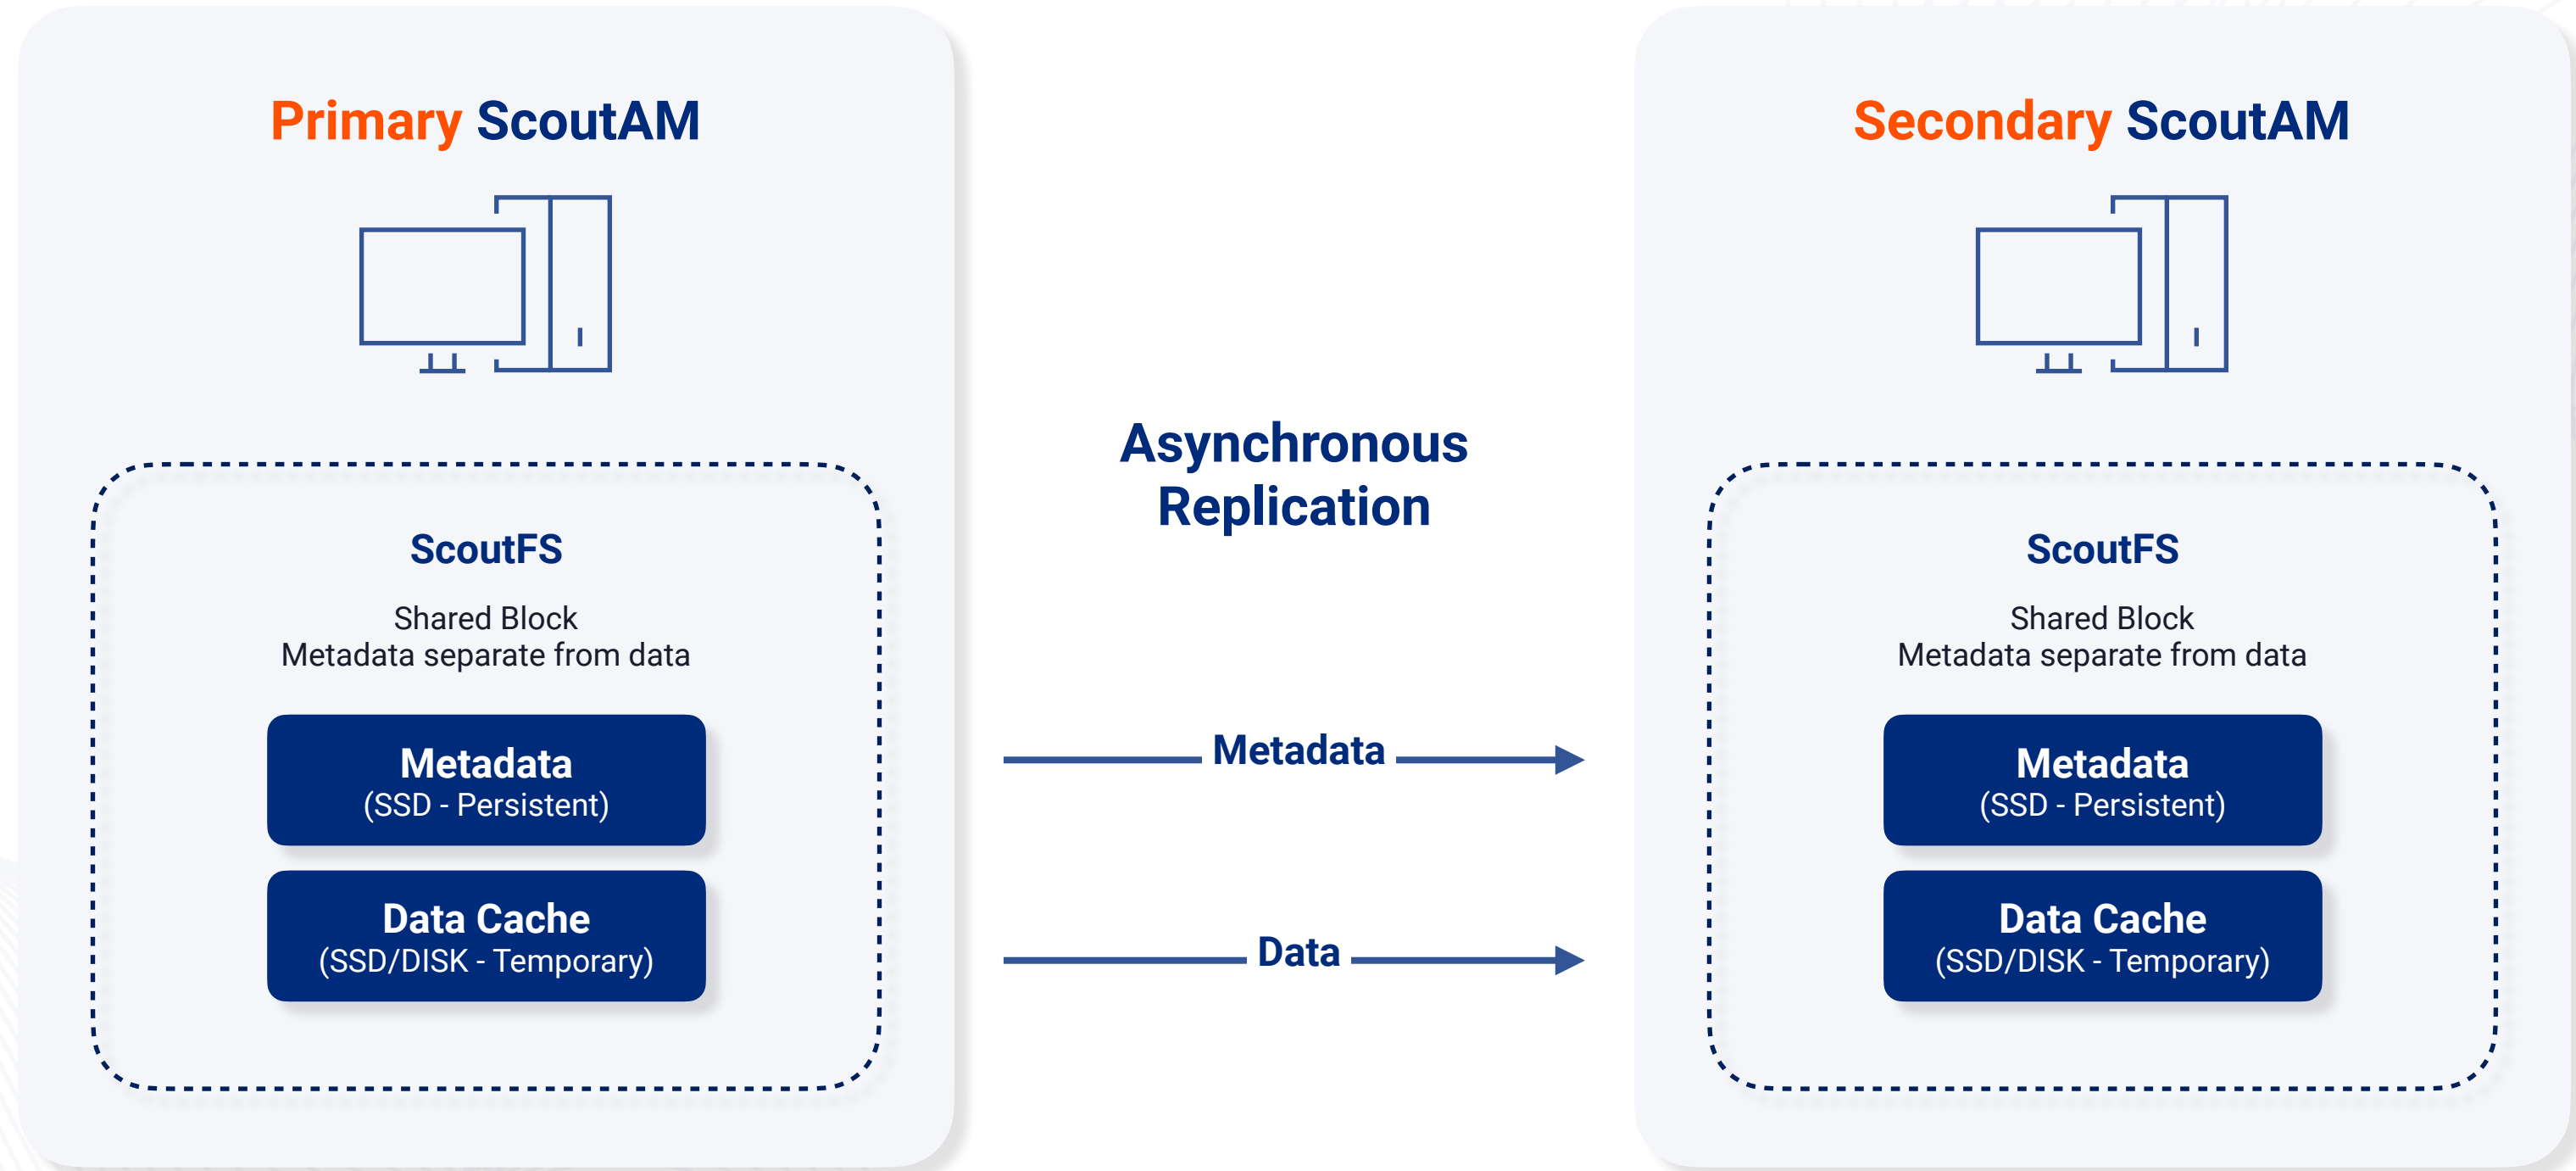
Primary ScoutAM

ScoutFS

Shared Block
Metadata separate from data

Metadata
(SSD - Persistent)

Data Cache
(SSD/DISK - Temporary)

Asynchronous Replication

Metadata

Data

Secondary ScoutAM

ScoutFS

Shared Block
Metadata separate from data

Metadata
(SSD - Persistent)

Data Cache
(SSD/DISK - Temporary)